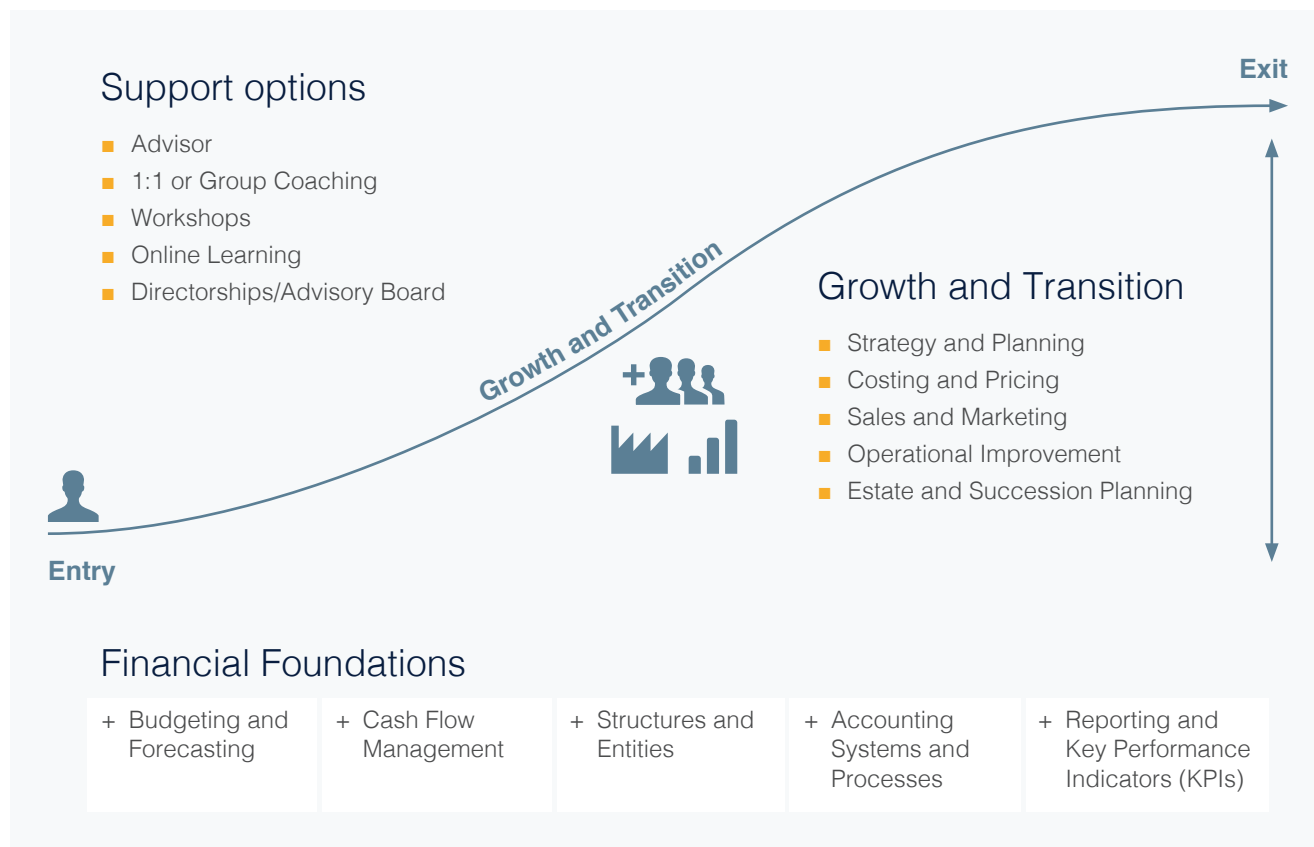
Support options

- Advisor
- 1:1 or Group Coaching
- Workshops
- Online Learning
- Directorships/Advisory Board

Exit

Growth and Transition

Growth and Transition

- Strategy and Planning
- Costing and Pricing
- Sales and Marketing
- Operational Improvement
- Estate and Succession Planning

Entry

Financial Foundations

| + Budgeting and Forecasting | + Cash Flow Management | + Structures and Entities | + Accounting Systems and Processes | + Reporting and Key Performance Indicators (KPIs) |
|---|---|---|---|---|